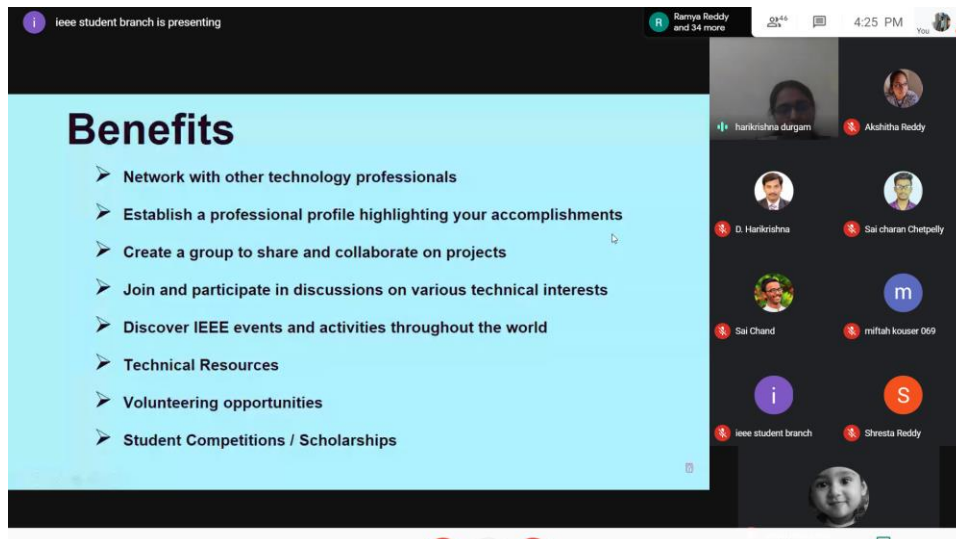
i ieee student branch is presenting

R Ramya Reddy and 34 more

46

4:25 PM

You

Benefits

➢ Network with other technology professionals

➢ Establish a professional profile highlighting your accomplishments

➢ Create a group to share and collaborate on projects

➢ Join and participate in discussions on various technical interests

➢ Discover IEEE events and activities throughout the world

➢ Technical Resources

➢ Volunteering opportunities

➢ Student Competitions / Scholarships

harikrishna durgam

Akshitha Reddy

D. Harikrishna

Sai charan Chetpelly

Sai Chand

m

miftah kouser 069

i

ieee student branch

S

Shresta Reddy